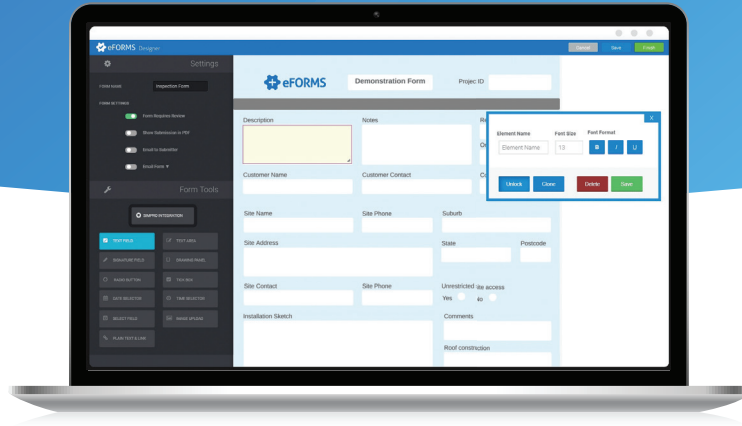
eFORMS Designer

Cancel Save Email

Settings

FORM NAME Inspection Form

FORM SETTINGS

Form Requires Review

Show Submission in PDF

Email to Submitter

Email Form ▼

Form Tools

SIMPRO INTEGRATION

TEXT FIELD
TEXT AREA
SIGNATURE FIELD
DRAWING PANEL
RADIO BUTTON
TICK BOX
DATE SELECTOR
TIME SELECTOR
SELECT FIELD
IMAGE UPLOAD
PLAIN TEXT & LINK

eFORMS

Demonstration Form

Projec ID:

Description

Notes

Re

Customer Name

Customer Contact

Site Name

Site Phone

Suburb

Site Address

State

Postcode

Site Contact

Site Phone

Unrestricted site access

Yes

No

Installation Sketch

Comments

Roof construction

X

Element Name

Font Size

Font Format

Element Name

13

B

I

U

Unlock

Clone

Delete

Save